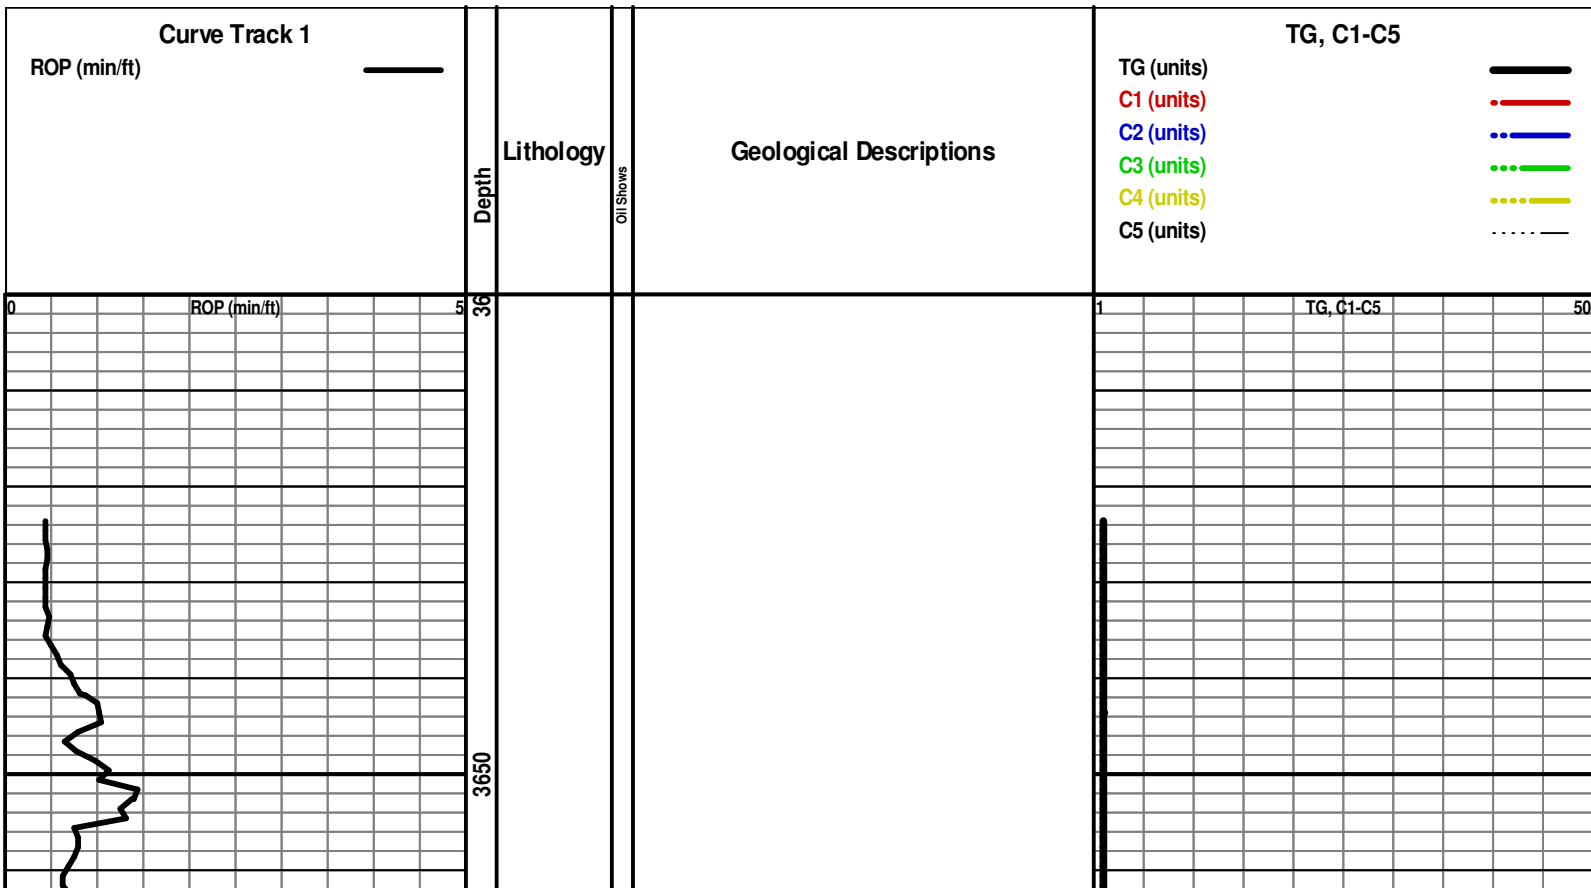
Curve Track 1
ROP (min/ft)

Depth

Lithology

Oil Shows

Geological Descriptions

TG, C1-C5
TG (units)
C1 (units)
C2 (units)
C3 (units)
C4 (units)
C5 (units)

0 ROP (min/ft) 5

36

3650

1 TG, C1-C5 50